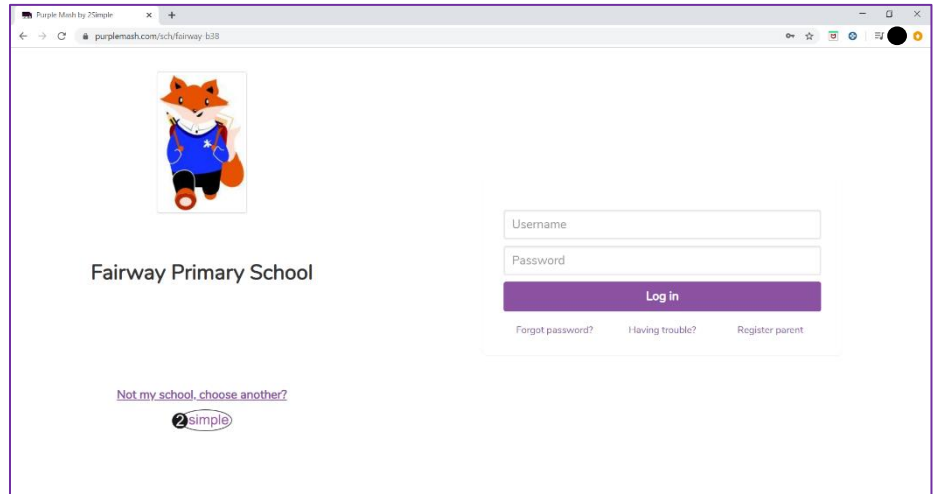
Purple Mash by 2Simple × +

purplemash.com/sch/fairway-b38

Fairway Primary School

Username

Password

Log in

Forgot password? Having trouble? Register parent

Not my school, choose another?

2simple